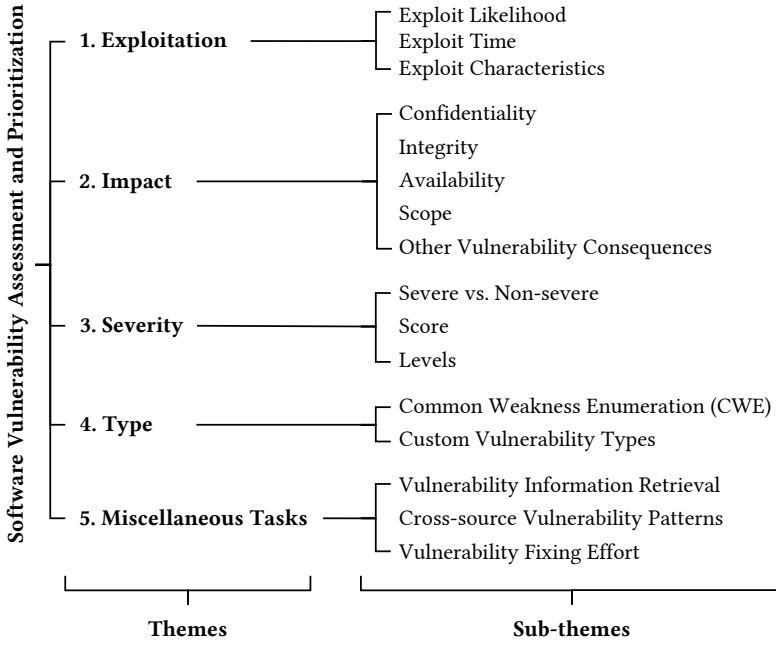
Software Vulnerability Assessment and Prioritization

1. Exploitation

Exploit Likelihood
Exploit Time
Exploit Characteristics

2. Impact

Confidentiality
Integrity
Availability
Scope
Other Vulnerability Consequences

3. Severity

Severe vs. Non-severe
Score
Levels

4. Type

Common Weakness Enumeration (CWE)
Custom Vulnerability Types

5. Miscellaneous Tasks

Vulnerability Information Retrieval
Cross-source Vulnerability Patterns
Vulnerability Fixing Effort

Themes

Sub-themes